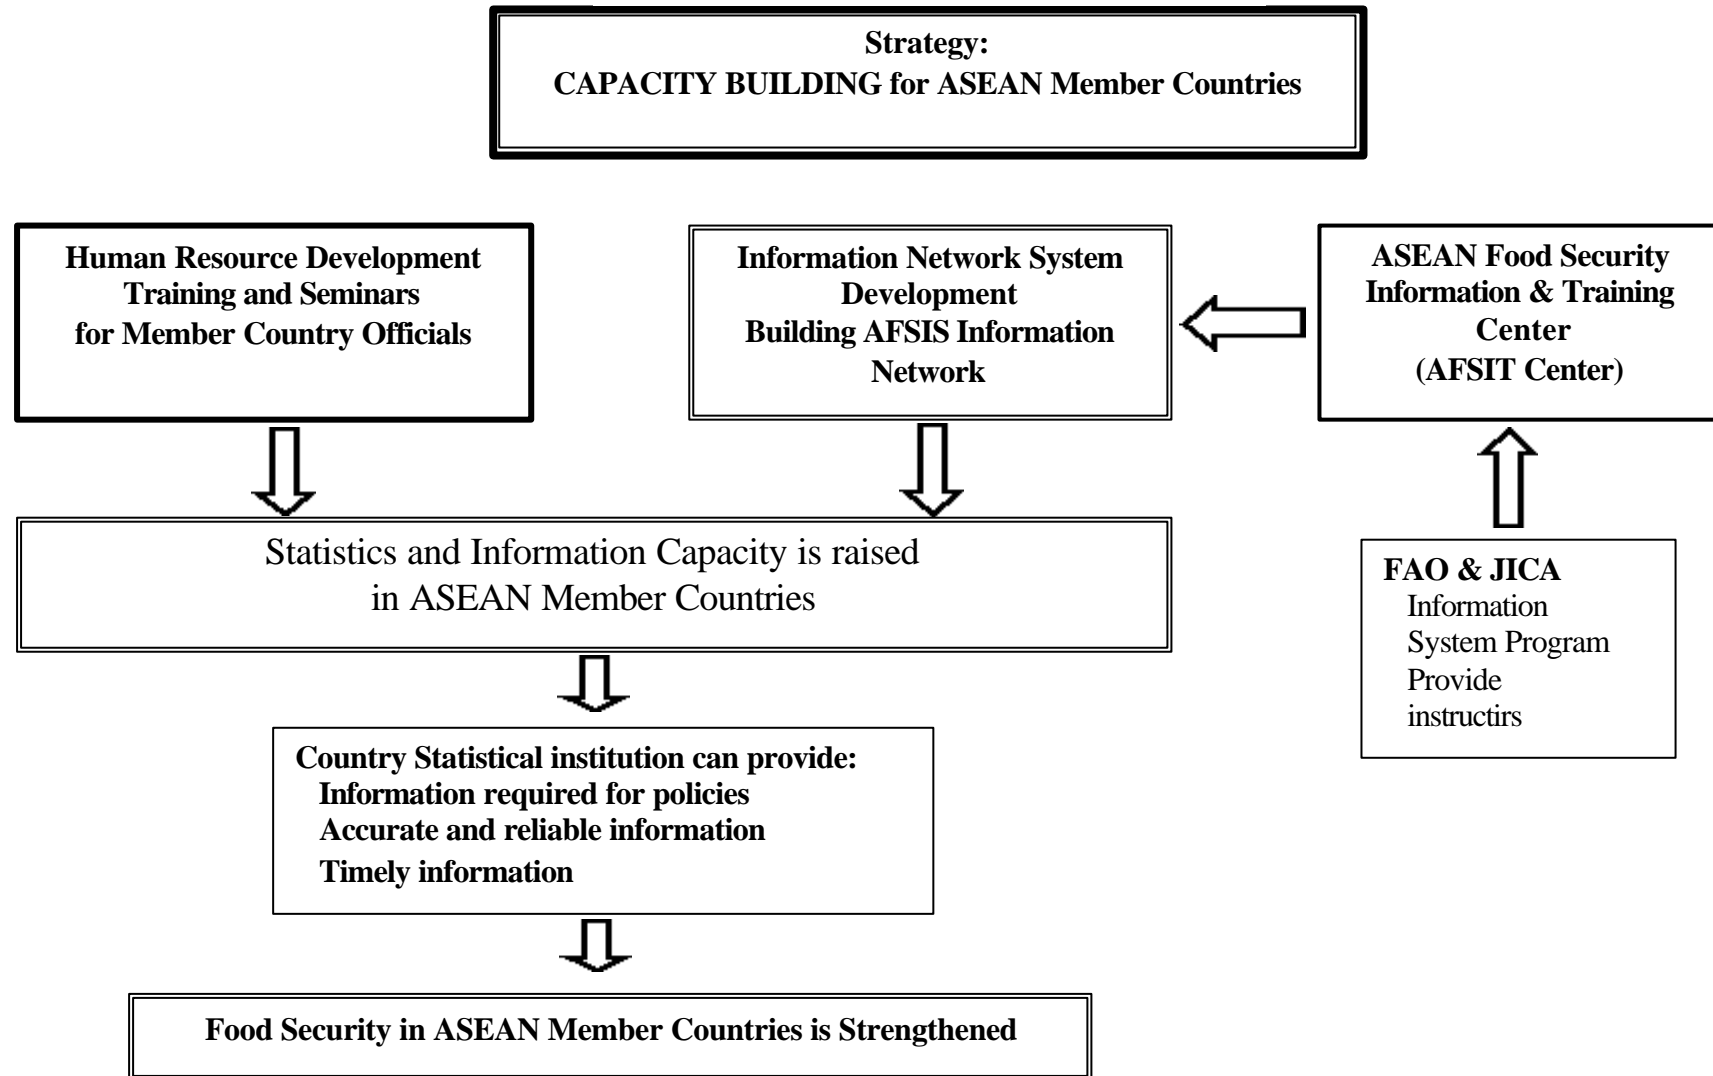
Strategy:
CAPACITY BUILDING for ASEAN Member Countries

Human Resource Development
Training and Seminars
for Member Country Officials

Information Network System Development
Building AFSIS Information Network

ASEAN Food Security Information & Training Center
(AFSIT Center)

Statistics and Information Capacity is raised in ASEAN Member Countries

FAO & JICA
Information System Program
Provide instructirs

Country Statistical institution can provide:
Information required for policies
Accurate and reliable information
Timely information

Food Security in ASEAN Member Countries is Strengthened